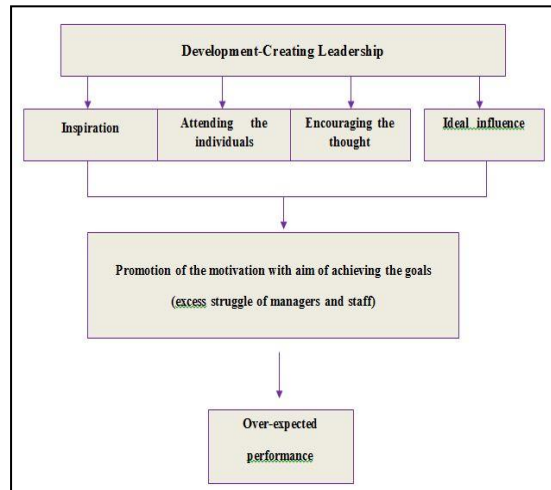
Development-Creating Leadership

Inspiration

Attending the individuals

Encouraging the thought

Ideal influence

Promotion of the motivation with aim of achieving the goals

(excess struggle of managers and staff)

Over-expected performance